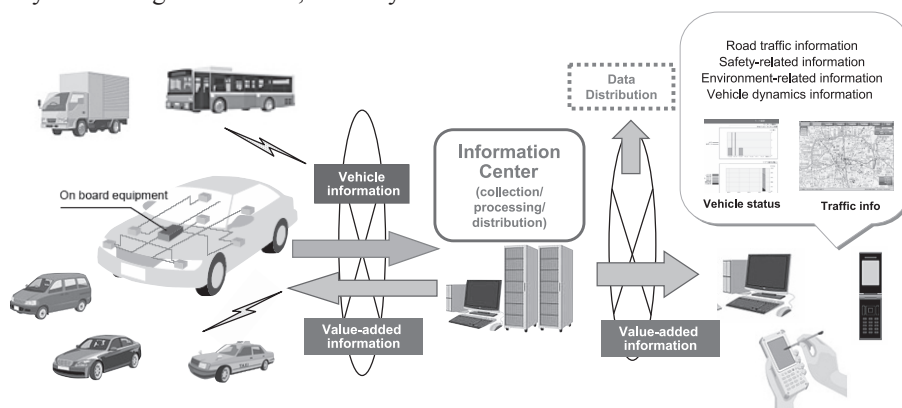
Road traffic information
Safety-related information
Environment-related information
Vehicle dynamics information

Data Distribution

On board equipment

Vehicle information

Information Center (collection/ processing/ distribution)

Vehicle status

Traffic info

Value-added information

Value-added information